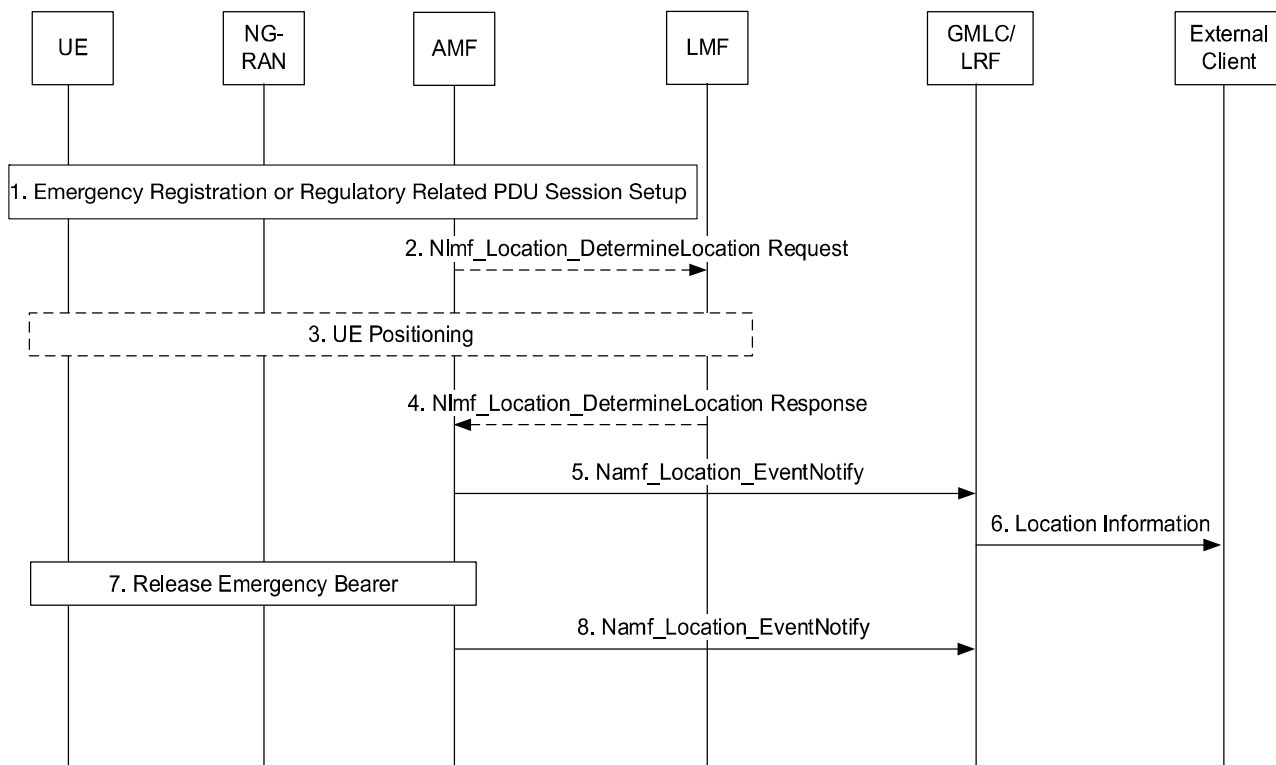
UE

NG-RAN

AMF

LMF

GMLC/LRF

External Client

1. Emergency Registration or Regulatory Related PDU Session Setup

2. Nlmf_Location_DetermineLocation Request

3. UE Positioning

4. Nlmf_Location_DetermineLocation Response

5. Namf_Location_EventNotify

6. Location Information

7. Release Emergency Bearer

8. Namf_Location_EventNotify